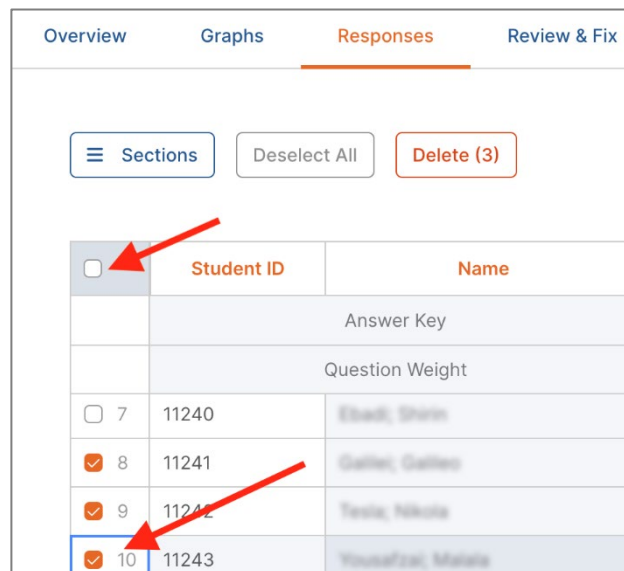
Overview Graphs Responses Review & Fix

Sections Deselect All Delete (3)

| | Student ID | Name |
|---|---|---|
| | Answer Key | |
| | Question Weight | |
| 7 | 11240 | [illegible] |
| 8 | 11241 | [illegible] |
| 9 | 11242 | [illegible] |
| 10 | 11243 | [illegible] |